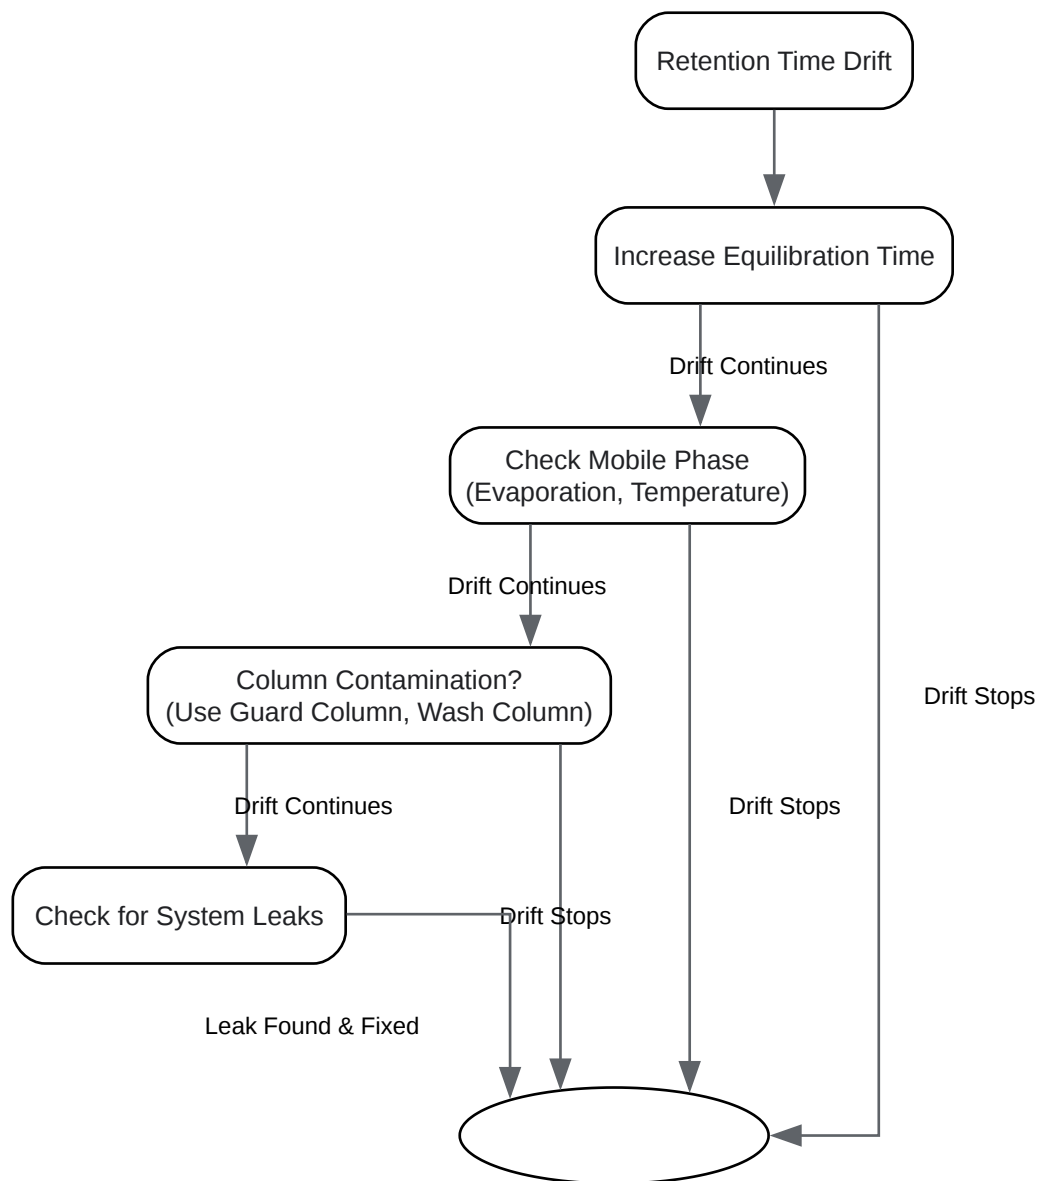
Retention Time Drift

Increase Equilibration Time

Drift Continues

Check Mobile Phase (Evaporation, Temperature)

Drift Continues

Column Contamination? (Use Guard Column, Wash Column)

Drift Stops

Drift Continues

Drift Stops

Check for System Leaks

Drift Stops

Leak Found & Fixed